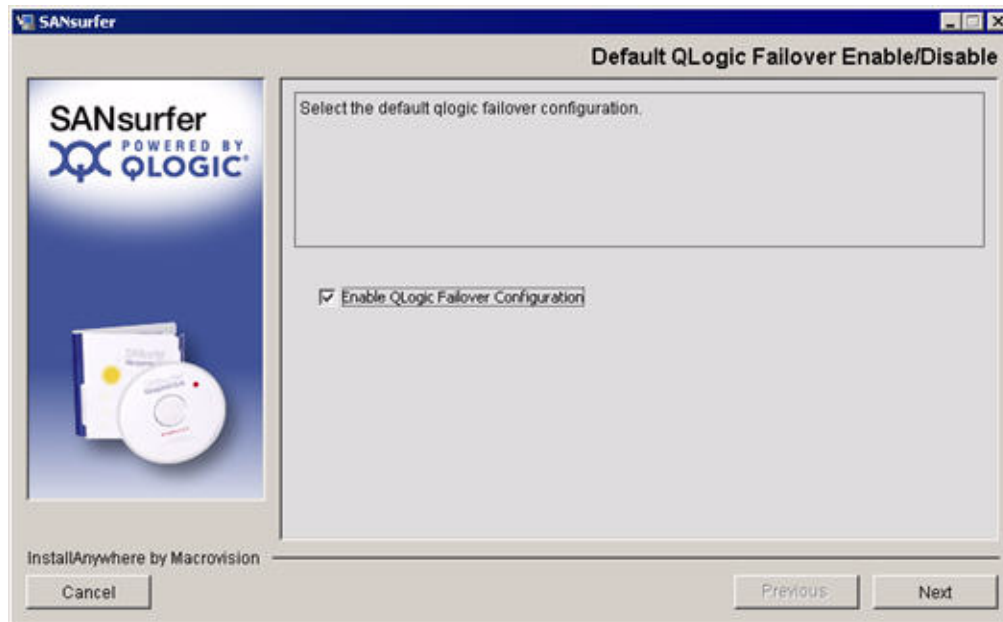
SANsurfer

Default QLogic Failover Enable/Disable

SANsurfer
POWERED BY QLOGIC®

Select the default qlogic failover configuration.

Enable QLogic Failover Configuration

InstallAnywhere by Macrovision

Cancel

Previous

Next